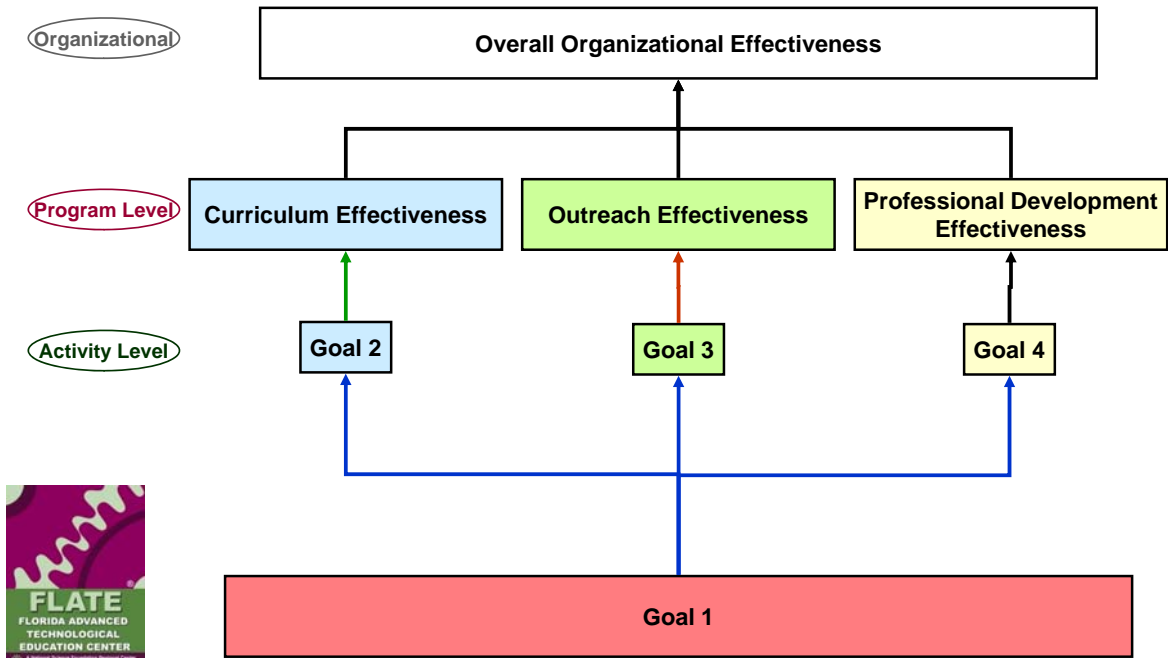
Organizational

Overall Organizational Effectiveness

Program Level

Curriculum Effectiveness

Outreach Effectiveness

Professional Development Effectiveness

Activity Level

Goal 2

Goal 3

Goal 4

FLATE
FLORIDA ADVANCED TECHNOLOGICAL EDUCATION CENTER

Goal 1